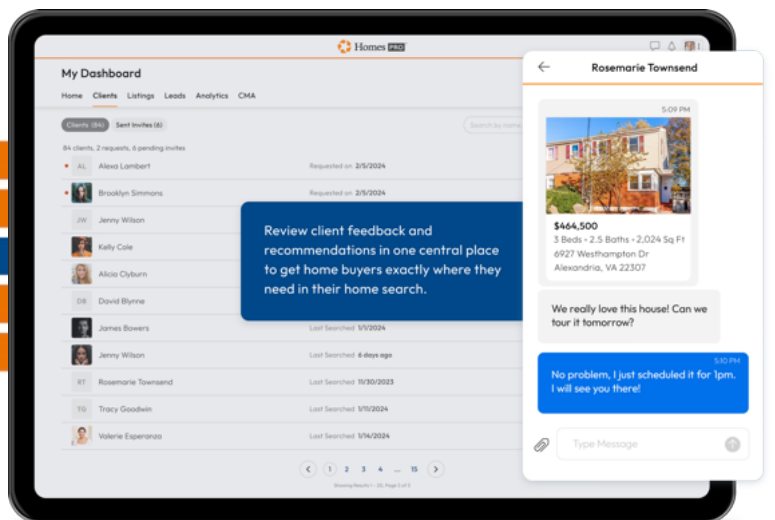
Homes PRO

My Dashboard

Home Clients Listings Leads Analytics CMA

Clients (84) Sent Invites (6)

Search by name

84 clients, 2 requests, 6 pending invites

AL Alexa Lambert Requested on 2/5/2024

Brooklyn Simmons Requested on 2/5/2024

JW Jenny Wilson

Kelly Cole

Alicia Clyburn

DB David Blynne

James Bowers Last Searched 1/1/2024

Jenny Wilson Last Searched 6 days ago

RT Rosemarie Townsend Last Searched 11/30/2023

TG Tracy Goodwin Last Searched 1/11/2024

Valerie Esperanza Last Searched 1/14/2024

1 2 3 4 ... 15

Showing Results 1 - 20, Page 1 of 5

Review client feedback and recommendations in one central place to get home buyers exactly where they need in their home search.

Rosemarie Townsend

5:09 PM

$464,500
3 Beds • 2.5 Baths • 2,024 Sq Ft
6927 Westhampton Dr
Alexandria, VA 22307

We really love this house! Can we tour it tomorrow?

5:10 PM
No problem, I just scheduled it for 1pm. I will see you there!

Type Message